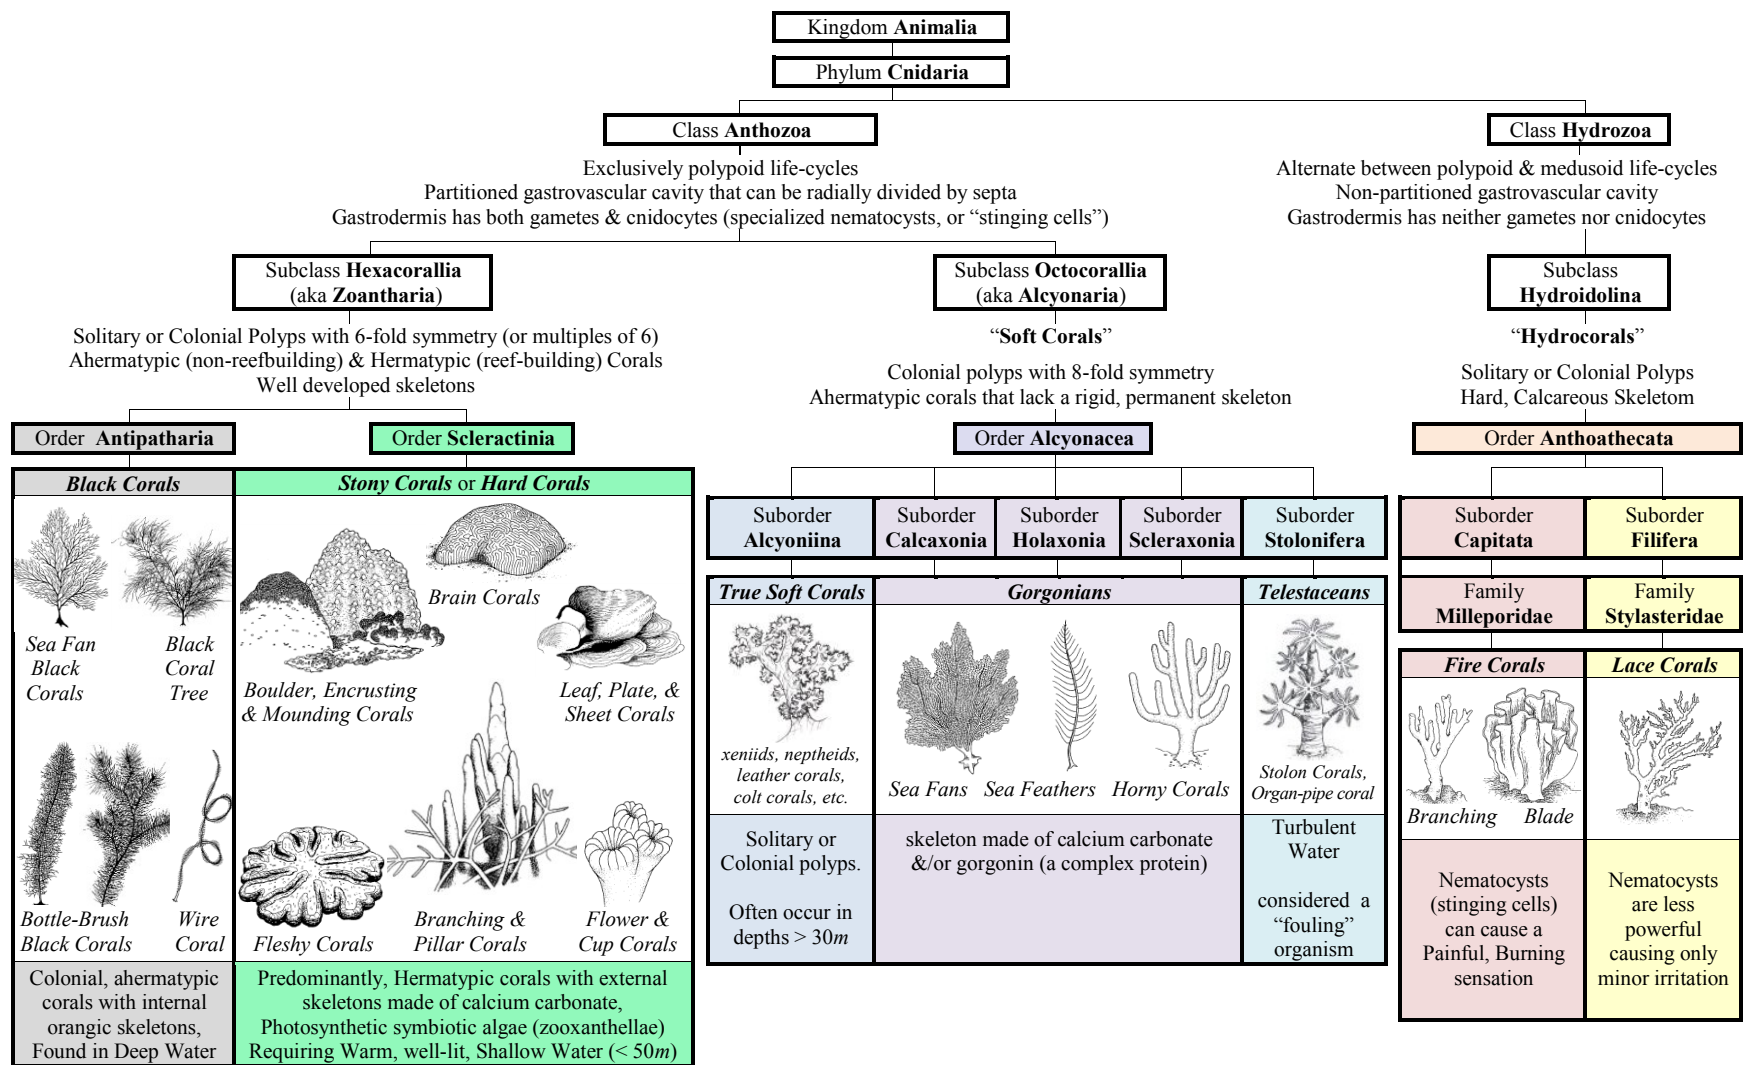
Kingdom Animalia
Phylum Cnidaria

Class Anthozoa
Exclusively polypoid life-cycles
Partitioned gastrovascular cavity that can be radially divided by septa
Gastrodermis has both gametes & cnidocytes (specialized nematocysts, or "stinging cells")

Class Hydrozoa
Alternate between polypoid & medusoid life-cycles
Non-partitioned gastrovascular cavity
Gastrodermis has neither gametes nor cnidocytes

Subclass Hexacorallia (aka Zoantharia)
Solitary or Colonial Polyps with 6-fold symmetry (or multiples of 6)
Ahermatypic (non-reefbuilding) & Hermatypic (reef-building) Corals
Well developed skeletons

Subclass Octocorallia (aka Alcyonaria)
"Soft Corals"
Colonial polyps with 8-fold symmetry
Ahermatypic corals that lack a rigid, permanent skeleton

Subclass Hydroidolina
"Hydrocorals"
Solitary or Colonial Polyps
Hard, Calcareous Skeletom

Order Antipatharia
Black Corals
Sea Fan Black Corals
Black Coral Tree
Bottle-Brush Black Corals
Wire Coral
Colonial, ahermatypic corals with internal orangic skeletons, Found in Deep Water

Order Scleractinia
Stony Corals or Hard Corals
Brain Corals
Boulder, Encrusting & Mounding Corals
Leaf, Plate, & Sheet Corals
Fleshy Corals
Branching & Pillar Corals
Flower & Cup Corals
Predominantly, Hermatypic corals with external skeletons made of calcium carbonate, Photosynthetic symbiotic algae (zooxanthellae) Requiring Warm, well-lit, Shallow Water (< 50$m$)

Order Alcyonacea
| Suborder Alcyoniina | Suborder Calcaxonia | Suborder Holaxonia | Suborder Scleraxonia | Suborder Stolonifera |
|---|---|---|---|---|

True Soft Corals
xeniids, neptheids, leather corals, colt corals, etc.
Solitary or Colonial polyps.
Often occur in depths > 30$m$

Gorgonians
Sea Fans
Sea Feathers
Horny Corals
skeleton made of calcium carbonate &/or gorgonin (a complex protein)

Telestaceans
Stolon Corals, Organ-pipe coral
Turbulent Water
considered a "fouling" organism

Order Anthoathecata
Suborder Capitata
Family Milleporidae
Fire Corals
Branching
Blade
Nematocysts (stinging cells) can cause a Painful, Burning sensation

Suborder Filifera
Family Stylasteridae
Lace Corals
Nematocysts are less powerful causing only minor irritation